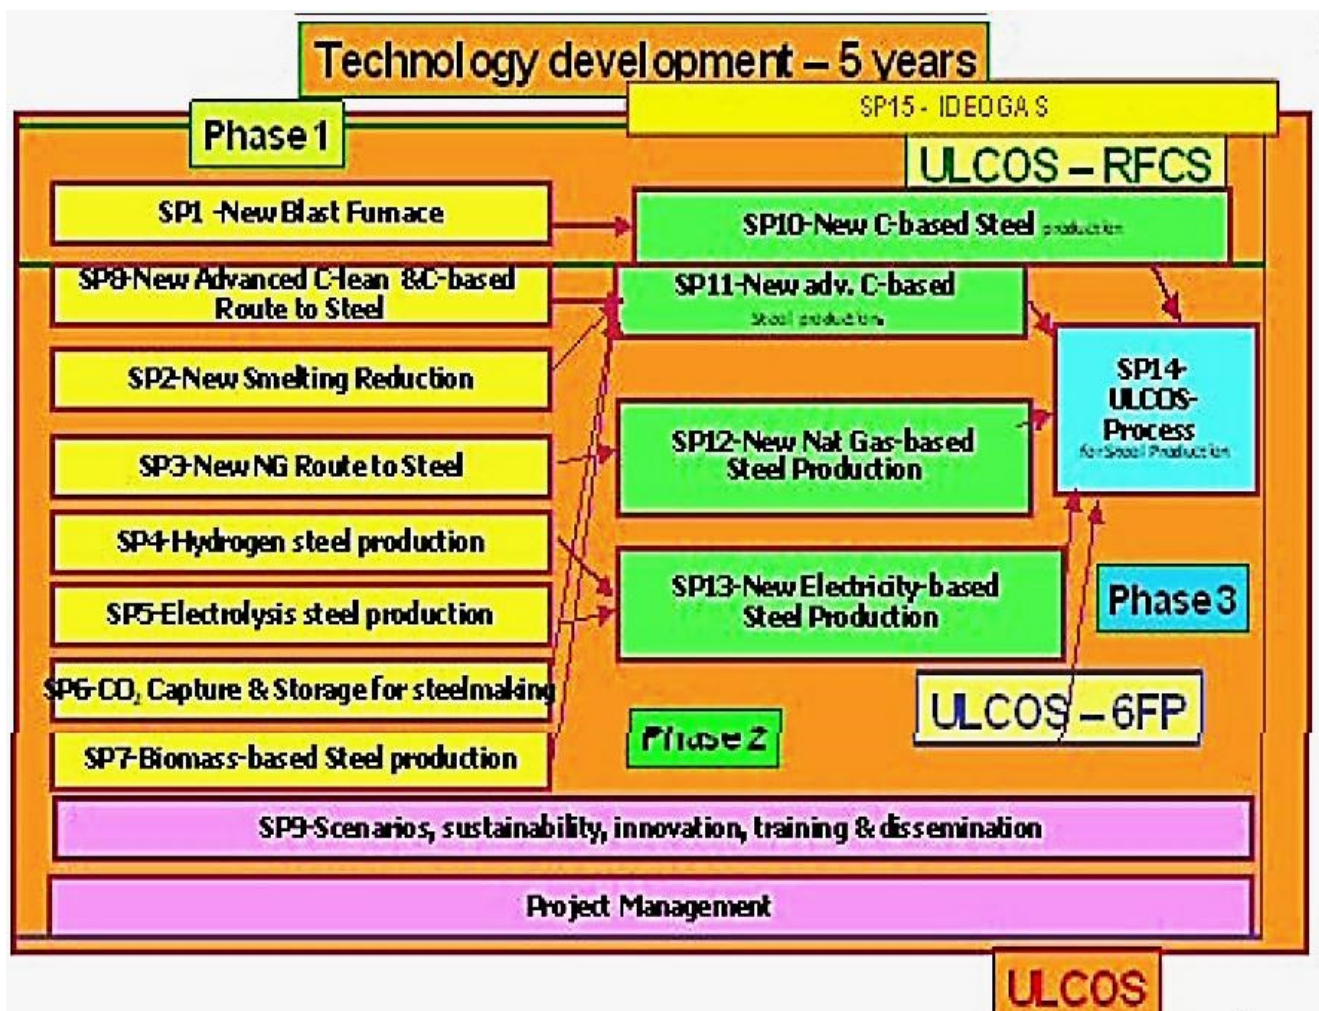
Technology development – 5 years

SP15 - IDEOGAS

Phase 1

ULCOS – RFCS

SP1 -New Blast Furnace

SP10-New C-based Steel production

SP8-New Advanced Clean &C-based Route to Steel

SP11-New adv. C-based Steel production

SP2-New Smelting Reduction

SP14-ULCOS-Process for Steel Production

SP3-New NG Route to Steel

SP12-New Nat Gas-based Steel Production

SP4-Hydrogen steel production

SP13-New Electricity-based Steel Production

SP5-Electrolysis steel production

Phase 3

SP6-$CO_2$ Capture & Storage for steelmaking

ULCOS – 6FP

SP7-Biomass-based Steel production

Phase 2

SP9-Scenarios, sustainability, innovation, training & dissemination

Project Management

ULCOS